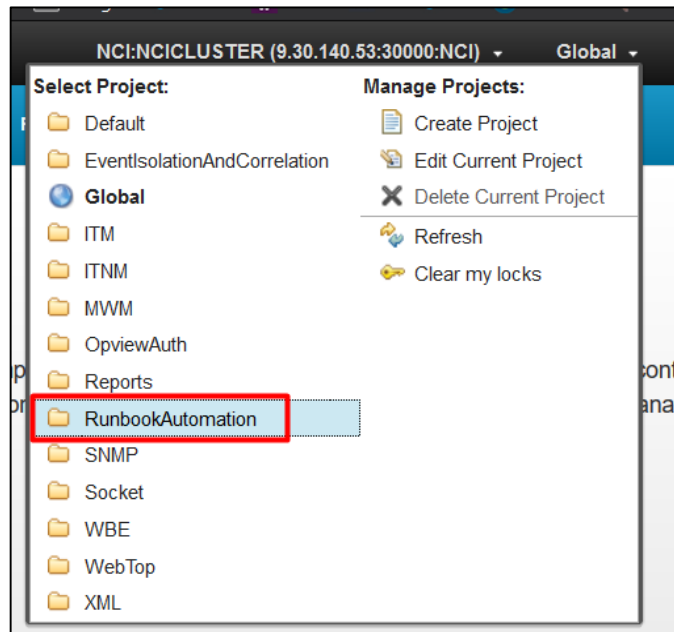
NCI:NCICLUSTER (9.30.140.53:30000:NCI) ▾ Global ▾

Select Project:

Default
EventIsolationAndCorrelation
Global
ITM
ITNM
MWM
OpviewAuth
Reports
RunbookAutomation
SNMP
Socket
WBE
WebTop
XML

Manage Projects:

Create Project
Edit Current Project
Delete Current Project
Refresh
Clear my locks